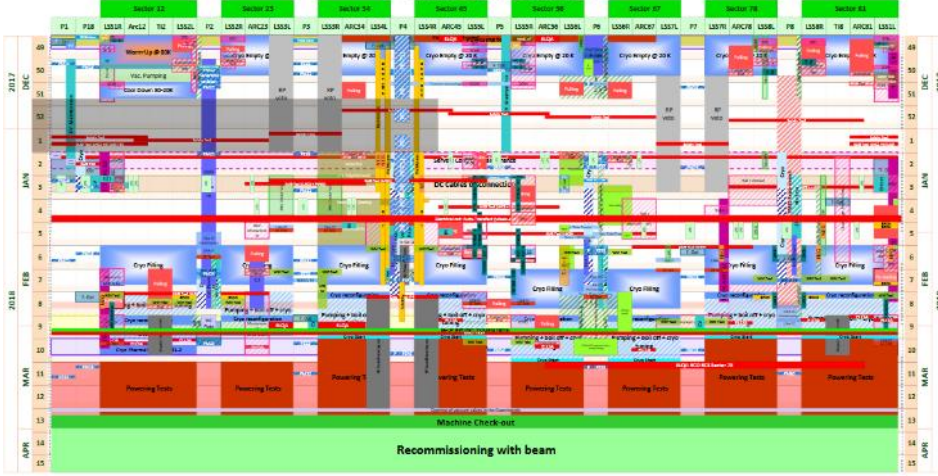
Sector 12 | Sector 23 | Sector 34 | Sector 45 | Sector 56 | Sector 67 | Sector 78 | Sector 81

P1 | P18 | LSS1R | Arc12 | Ti2 | LSS2L | P2 | LSS2R | ARC23 | LSS3L | P3 | LSS3R | ARC34 | LSS4L | P4 | LSS4R | ARC45 | LSS5L | P5 | LSS5R | ARC56 | LSS6L | P6 | LSS6R | ARC67 | LSS7L | P7 | LSS7R | ARC78 | LSS8L | P8 | LSS8R | Ti8 | ARC81 | LSS1L

2017 DEC 49 50 51 52
2018 JAN 1 2 3 4 5
FEB 6 7 8 9 10
MAR 11 12 13
APR 14 15

Warm Up @ 300
Vac. Pumping
Cool Down 80-20K
Cryo Empty @ 20 K
Cryo Empty @ 20 K
Cryo Empty @ 20 K
Cryo Empty @ 20 K
Filling
XP
XP
XP
XP
DC cables reconnection
Cryo Filling
Cryo Filling
Cryo Filling
Cryo Filling
Cryo Filling
Cryo Filling
Cryo Filling
Cryo Filling
Pumping + bake-off + cryo
Powering Tests
Powering Tests
Powering Tests
Powering Tests
Powering Tests
Powering Tests
Powering Tests
Powering Tests
Machine Check-out
Recommissioning with beam